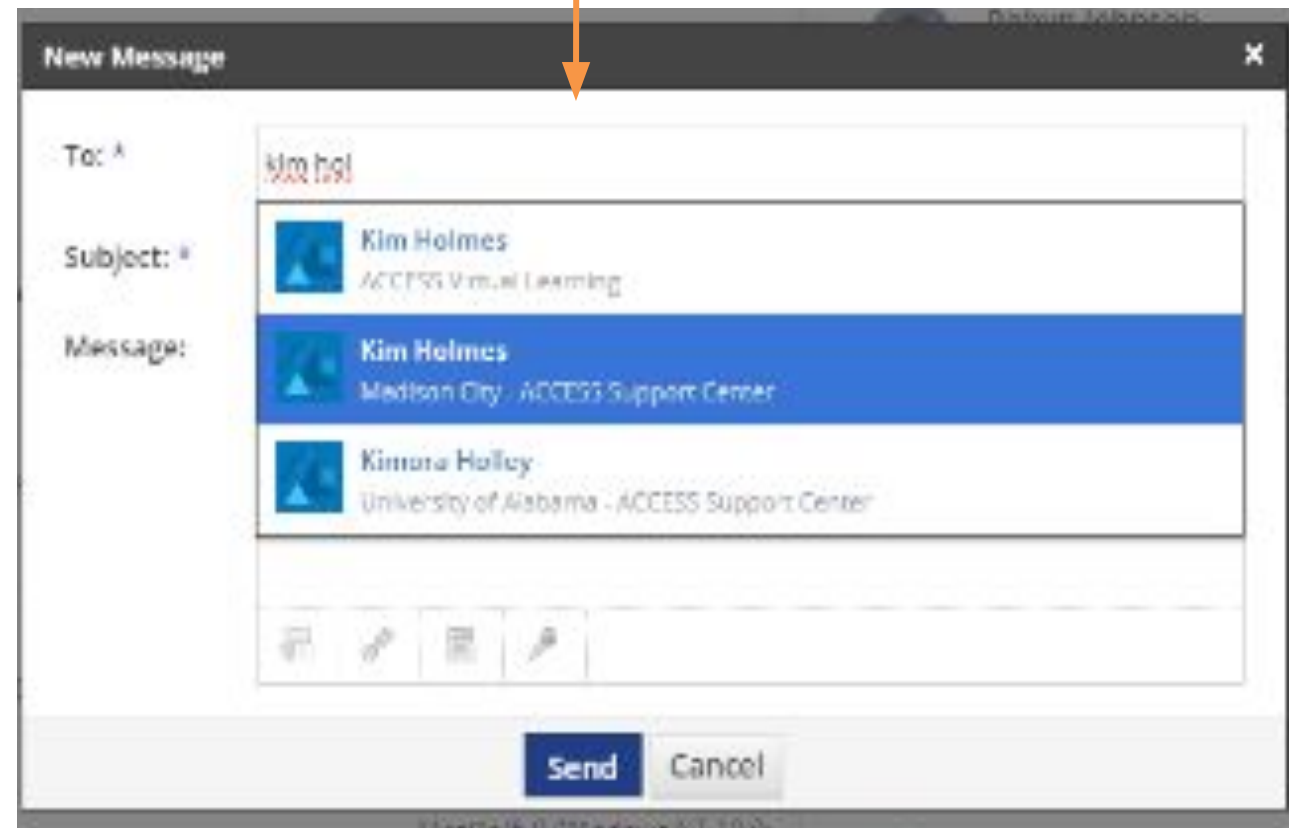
New Message

To: *

kim hol

Kim Holmes
ACCESS Virtual Learning

Kim Holmes
Madison City - ACCESS Support Center

Kimona Holley
University of Alabama - ACCESS Support Center

Subject: *

Message:

Send

Cancel